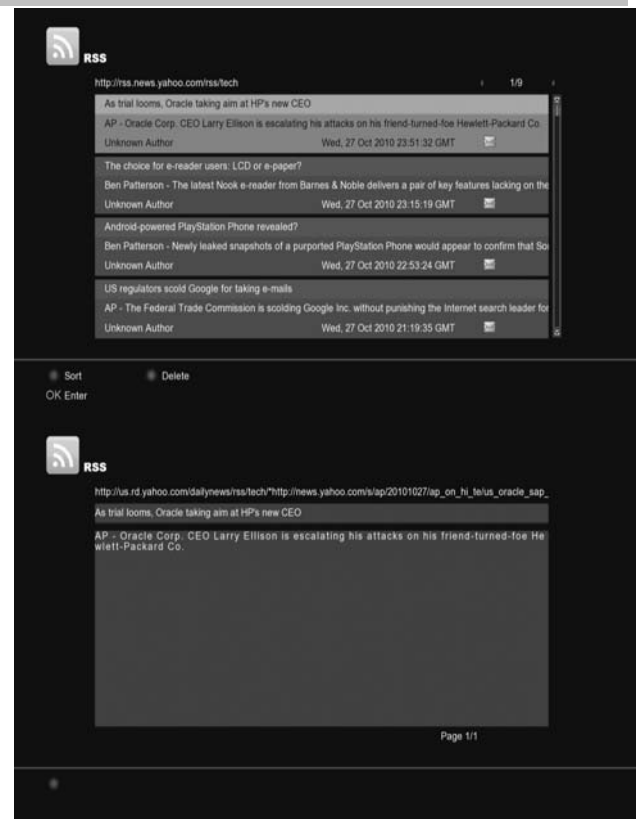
RSS

http://rss.news.yahoo.com/rss/tech

1/9

As trial looms, Oracle taking aim at HP's new CEO

AP - Oracle Corp. CEO Larry Ellison is escalating his attacks on his friend-turned-foe Hewlett-Packard Co

Unknown Author Wed, 27 Oct 2010 23:51:32 GMT

The choice for e-reader users: LCD or e-paper?

Ben Patterson - The latest Nook e-reader from Barnes & Noble delivers a pair of key features lacking on the

Unknown Author Wed, 27 Oct 2010 23:15:19 GMT

Android-powered PlayStation Phone revealed?

Ben Patterson - Newly leaked snapshots of a purported PlayStation Phone would appear to confirm that So

Unknown Author Wed, 27 Oct 2010 22:53:24 GMT

US regulators scold Google for taking e-mails

AP - The Federal Trade Commission is scolding Google Inc. without punishing the Internet search leader fo

Unknown Author Wed, 27 Oct 2010 21:19:35 GMT

Sort Delete

OK Enter

RSS

http://us.rd.yahoo.com/dailynews/rss/tech/*http://news.yahoo.com/s/ap/20101027/ap_on_hi_te/us_oracle_sap_

As trial looms, Oracle taking aim at HP's new CEO

AP - Oracle Corp. CEO Larry Ellison is escalating his attacks on his friend-turned-foe Hewlett-Packard Co.

Page 1/1